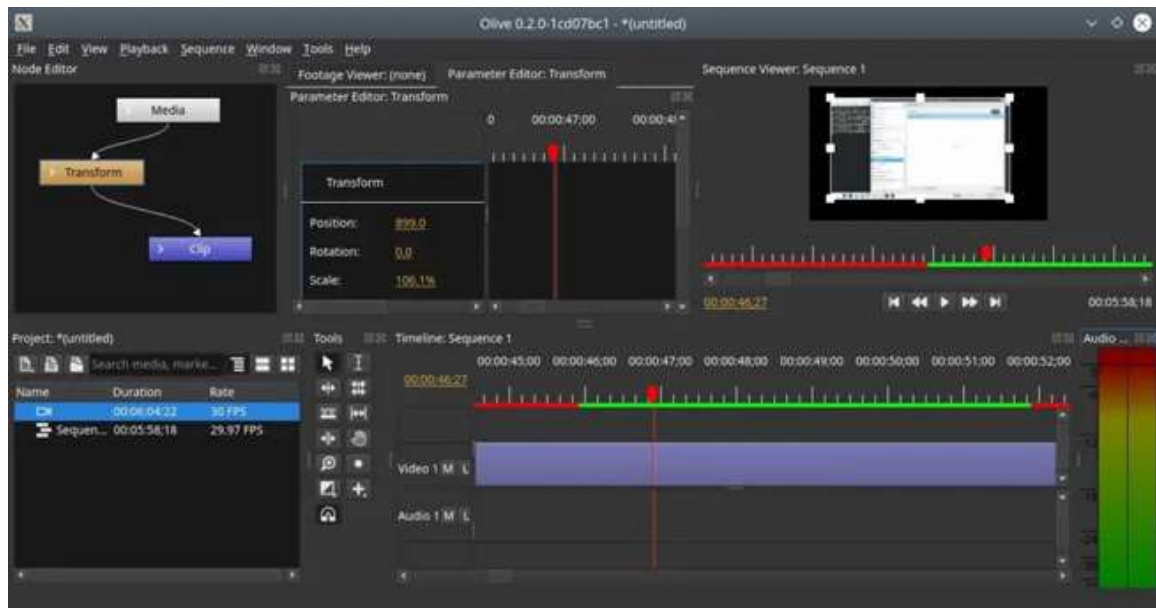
Olive 0.2.0-1cd07bc1 - *(untitled)

File Edit View Playback Sequence Window Tools Help

Node Editor

Media

Transform

Clip

Footage Viewer: (none)

Parameter Editor: Transform

Parameter Editor: Transform

0 00:00:47;00 00:00:4

Transform

Position: 899.0

Rotation: 0.0

Scale: 106.1%

Sequence Viewer: Sequence 1

00:00:46:27

00:05:58;18

Project: *(untitled)

Search media, marke...

| Name | Duration | Rate |
|---|---|---|
| | 00:06:04:22 | 30 FPS |
| Sequen... | 00:05:58;18 | 29.97 FPS |

Tools

Timeline: Sequence 1

00:00:46:27

00:00:45;00 00:00:46;00 00:00:47;00 00:00:48;00 00:00:49;00 00:00:50;00 00:00:51;00 00:00:52;00

Video 1 M L

Audio 1 M L

Audio ...